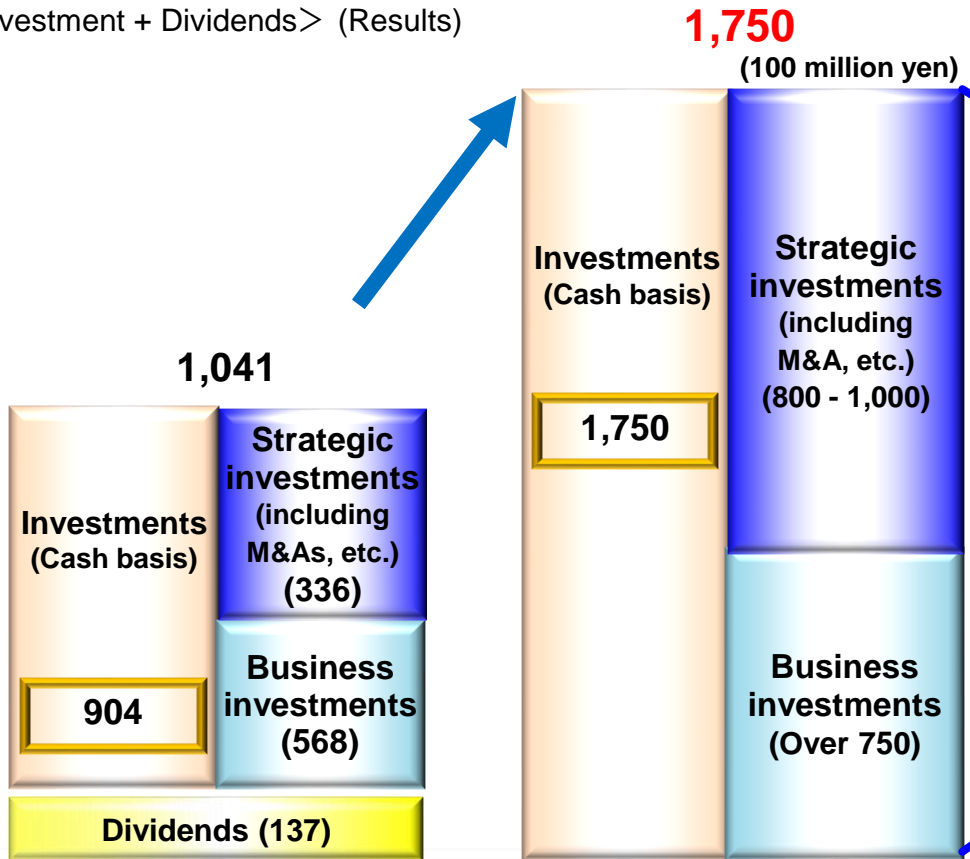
vestment + Dividends＞ (Results)

1,750
(100 million yen)

1,041

Investments (Cash basis)

904

Strategic investments (including M&As, etc.) (336)

Business investments (568)

Dividends (137)

Investments (Cash basis)

1,750

Strategic investments (including M&A, etc.) (800 - 1,000)

Business investments (Over 750)